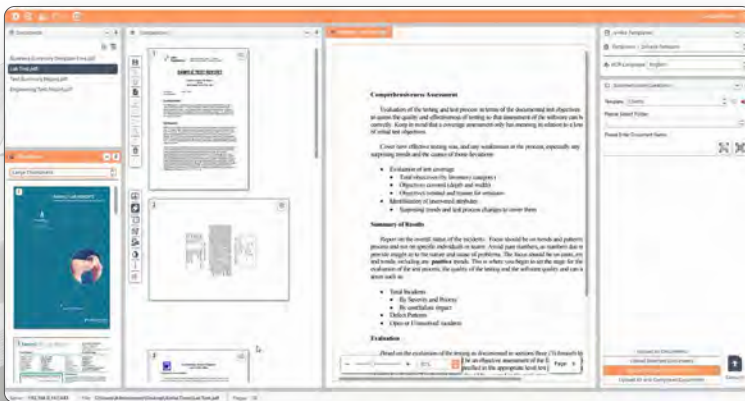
Documents

Business Summary Template Free.pdf
Lab Test.pdf
Test Summary Report.pdf
Engineering Test Report.pdf

Thumbnails

Large Thumbnails

Composition

SAMPLE TEST REPORT

Comprehensive Assessment

Evaluation of the testing and test process in terms of the documented test objectives to assess the quality and effectiveness of testing so that assessment of the software can be correctly. Keep in mind that a coverage assessment only has meaning in relation to a low of initial test objectives.

Cover here effective testing was, and any weaknesses in the process, especially any surprising trends and the causes of those deviations:

Evaluation of test coverage
Total objectives (by inventory category)
Objectives covered (depth and width)
Objectives omitted and reason for omission
Identification of uncovered attributes
Supporting trends and test process changes to cover them

Summary of Results

Report on the overall status of the incidents. Focus should be on trends and patterns process and not on specific individuals or teams. Avoid pure numbers, as numbers due to precise insight as to the nature and cause of problems. The focus should be on cause, on and trends, including any positive trends. This is where you begin to set the stage for the evaluation of the test process, the quality of the testing and the software quality and can about each as:

Total Incidents
By Severity and Priority
By installation impact
Defect Patterns
Open or Unresolved Incidents

Evaluation

Based on the evaluation of the testing as documented in sections three (3) through be an objective assessment of the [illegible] justified in the appropriate test level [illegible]

Page

Templates

Templates

OCR Language English

Document Creation

Template Clients

Please Select Folder

Please Enter Document Name